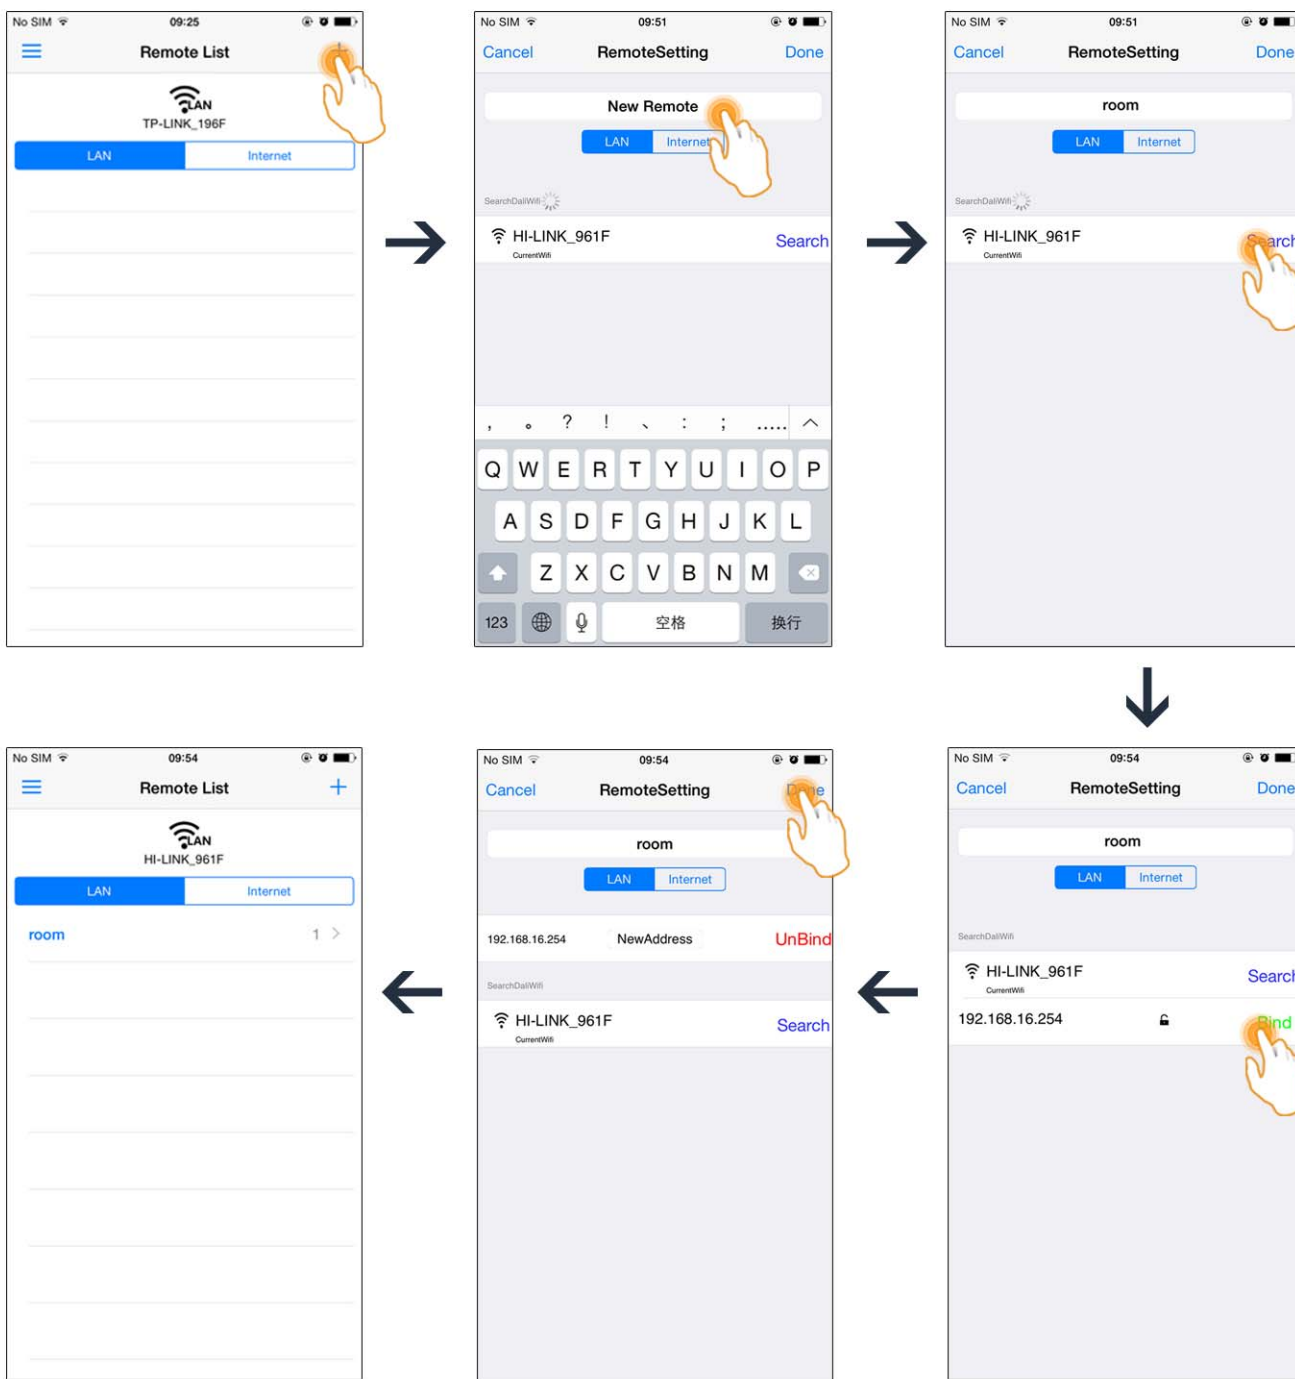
No SIM 09:25

Remote List

LAN
TP-LINK_196F

LAN Internet

No SIM 09:51

Cancel RemoteSetting Done

New Remote

LAN Internet

SearchDaliWifi

HI-LINK_961F
CurrentWifi
Search

, 。 ? ! 、 : ; .....

Q W E R T Y U I O P
A S D F G H J K L
Z X C V B N M
123 空格 换行

No SIM 09:51

Cancel RemoteSetting Done

room

LAN Internet

SearchDaliWifi

HI-LINK_961F
CurrentWifi
Search

No SIM 09:54

Cancel RemoteSetting Done

room

LAN Internet

SearchDaliWifi

HI-LINK_961F
CurrentWifi
Search

192.168.16.254 Bind

No SIM 09:54

Cancel RemoteSetting Done

room

LAN Internet

192.168.16.254 NewAddress UnBind

SearchDaliWifi

HI-LINK_961F
CurrentWifi
Search

No SIM 09:54

Remote List +

LAN
HI-LINK_961F

LAN Internet

room 1 >